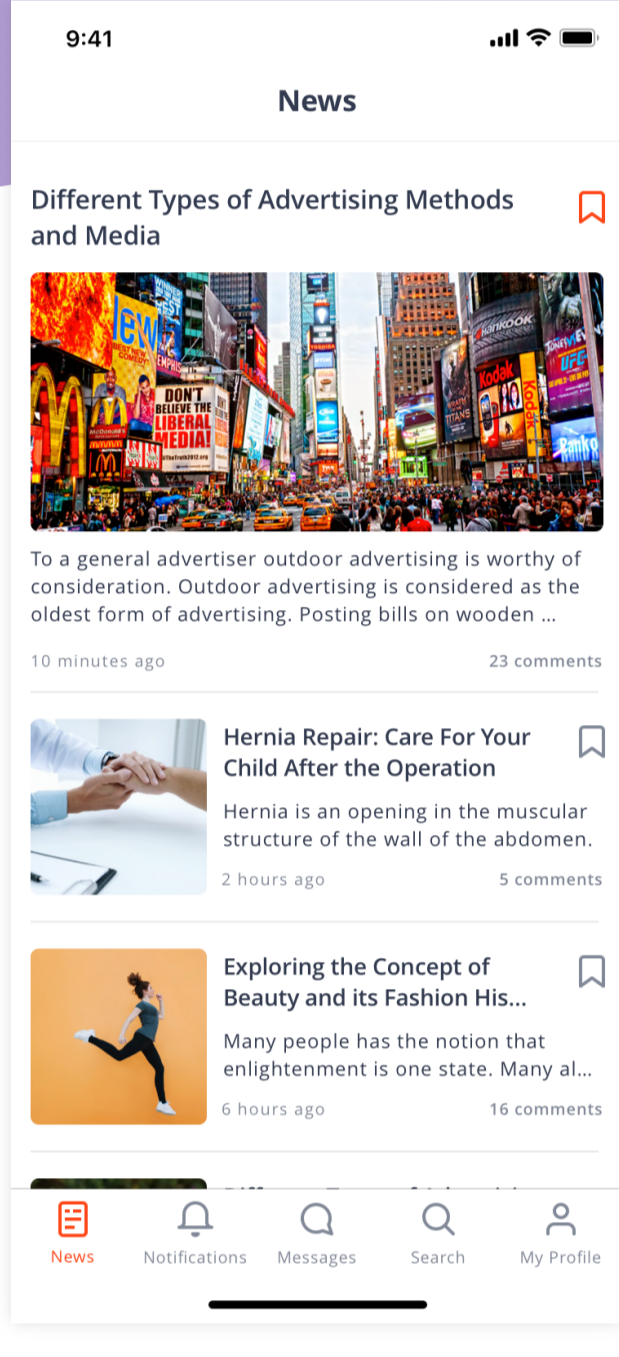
9:41

News

Different Types of Advertising Methods and Media

To a general advertiser outdoor advertising is worthy of consideration. Outdoor advertising is considered as the oldest form of advertising. Posting bills on wooden ...

10 minutes ago

23 comments

Hernia Repair: Care For Your Child After the Operation

Hernia is an opening in the muscular structure of the wall of the abdomen.

2 hours ago

5 comments

Exploring the Concept of Beauty and its Fashion His...

Many people has the notion that enlightenment is one state. Many al...

6 hours ago

16 comments

News

Notifications

Messages

Search

My Profile